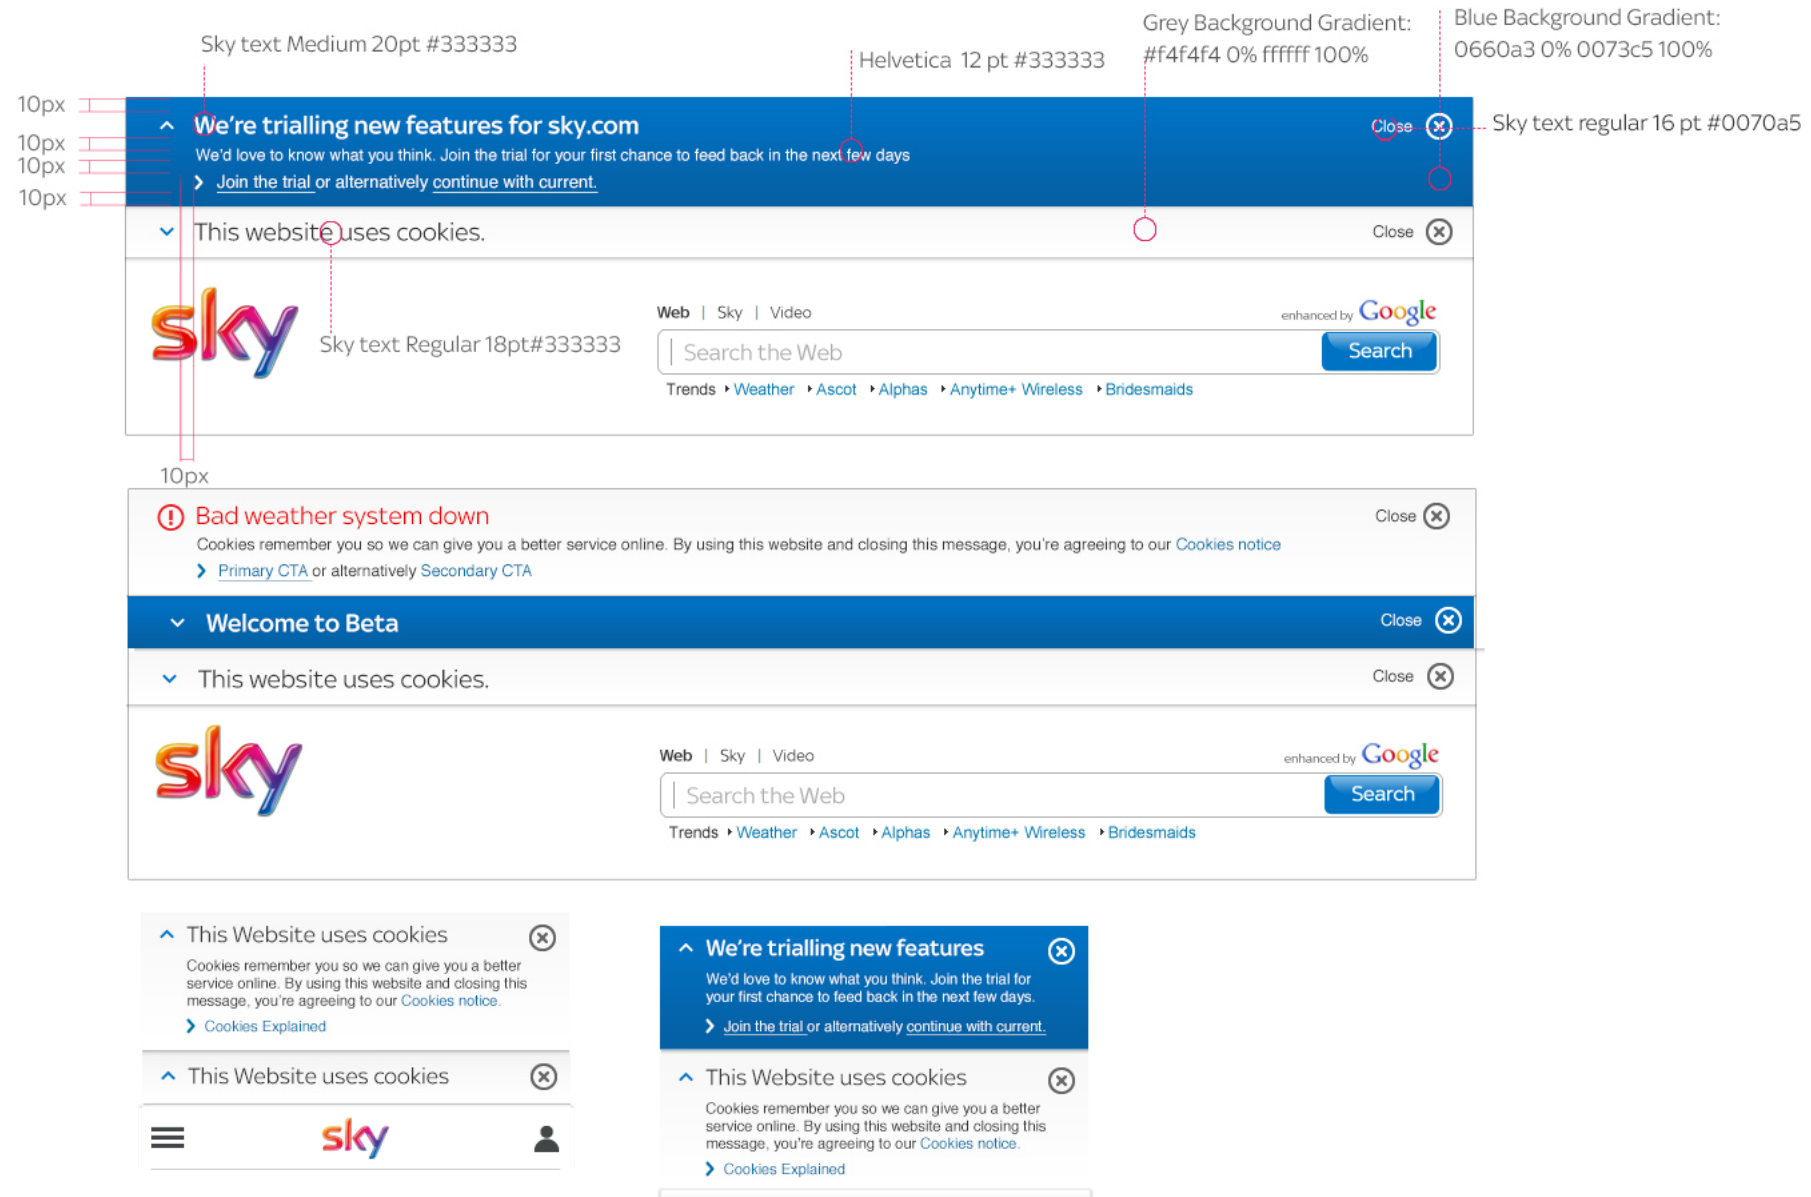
Sky text Medium 20pt #333333

Helvetica 12 pt #333333

Grey Background Gradient: #f4f4f4 0% ffffff 100%

Blue Background Gradient: 0660a3 0% 0073c5 100%

10px
10px
10px
10px

We're trialling new features for sky.com

Close

Sky text regular 16 pt #0070a5

We'd love to know what you think. Join the trial for your first chance to feed back in the next few days

Join the trial or alternatively continue with current.

This website uses cookies.

Close

sky

Sky text Regular 18pt#333333

Web | Sky | Video

enhanced by Google

Search the Web

Search

Trends Weather Ascot Alphas Anytime+ Wireless Bridesmaids

10px

Bad weather system down

Close

Cookies remember you so we can give you a better service online. By using this website and closing this message, you're agreeing to our Cookies notice

Primary CTA or alternatively Secondary CTA

Welcome to Beta

Close

This website uses cookies.

Close

sky

Web | Sky | Video

enhanced by Google

Search the Web

Search

Trends Weather Ascot Alphas Anytime+ Wireless Bridesmaids

This Website uses cookies

Cookies remember you so we can give you a better service online. By using this website and closing this message, you're agreeing to our Cookies notice.

Cookies Explained

This Website uses cookies

sky

We're trialling new features

We'd love to know what you think. Join the trial for your first chance to feed back in the next few days.

Join the trial or alternatively continue with current.

This Website uses cookies

Cookies remember you so we can give you a better service online. By using this website and closing this message, you're agreeing to our Cookies notice.

Cookies Explained